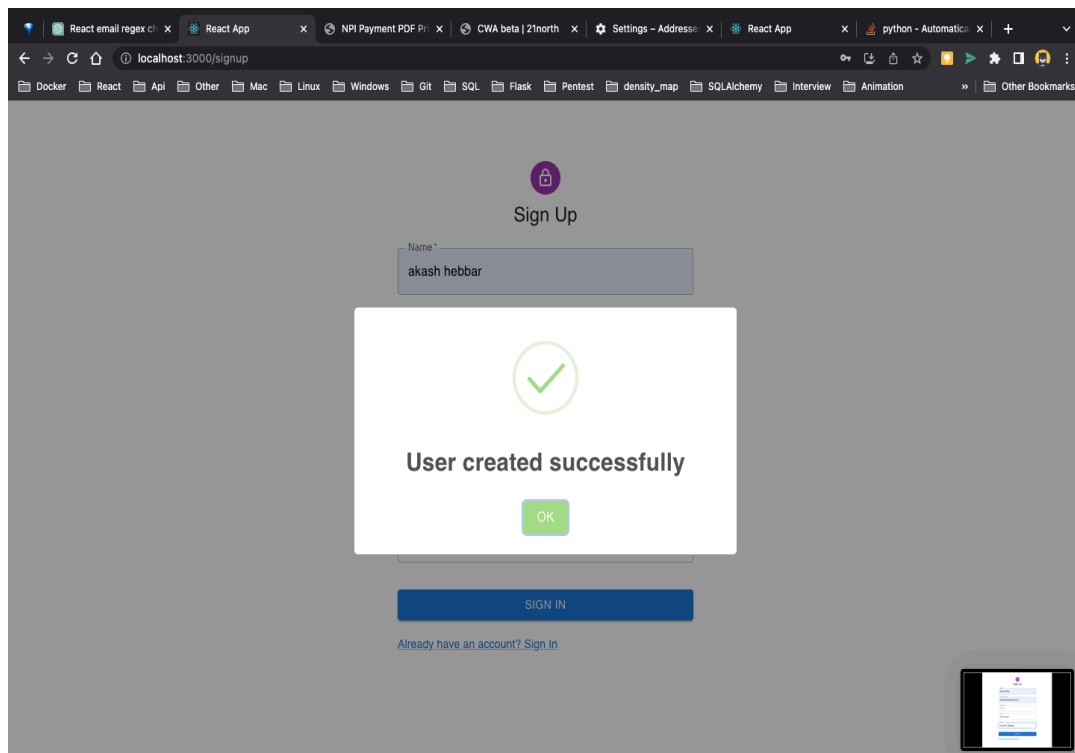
React email regex ch ×
React App ×
NPI Payment PDF Pr ×
CWA beta | 21north ×
Settings – Addresse ×
React App ×
python - Automatica ×
+

localhost:3000/signup

Docker React Api Other Mac Linux Windows Git SQL Flask Pentest density_map SQLAlchemy Interview Animation » Other Bookmarks

Sign Up

Name *
akash hebbar

User created successfully

OK

SIGN IN

Already have an account? Sign In